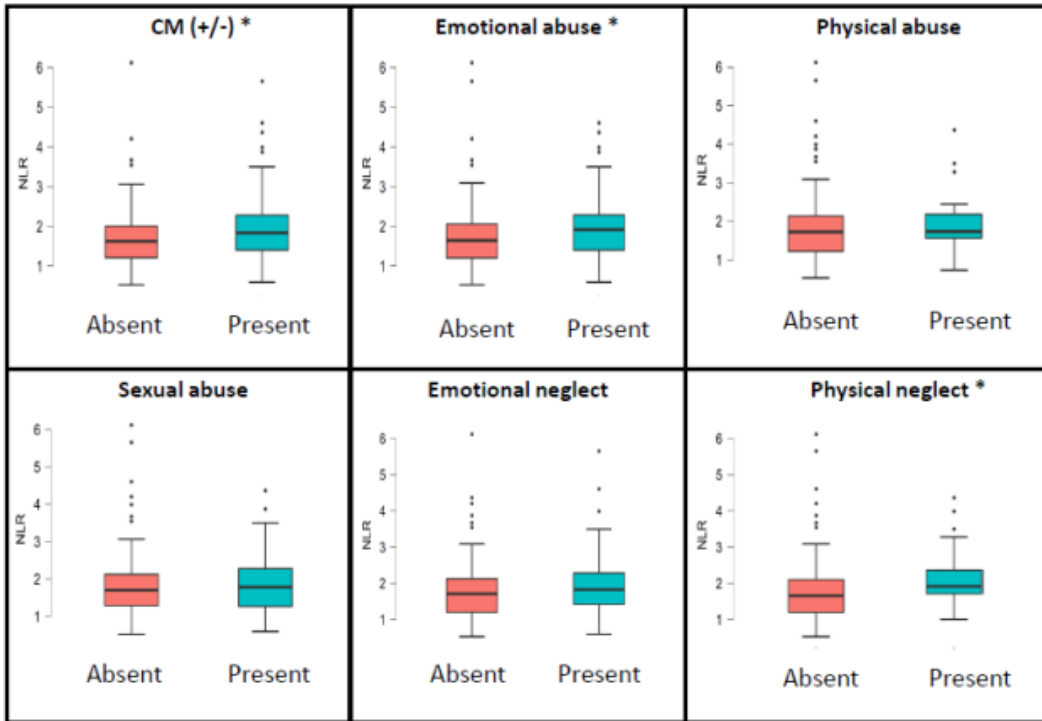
CM (+/-) *

6
5
4
3
2
1
NLR

Absent Present

Emotional abuse *

6
5
4
3
2
1
NLR

Absent Present

Physical abuse

6
5
4
3
2
1
NLR

Absent Present

Sexual abuse

6
5
4
3
2
1
NLR

Absent Present

Emotional neglect

6
5
4
3
2
1
NLR

Absent Present

Physical neglect *

6
5
4
3
2
1
NLR

Absent Present